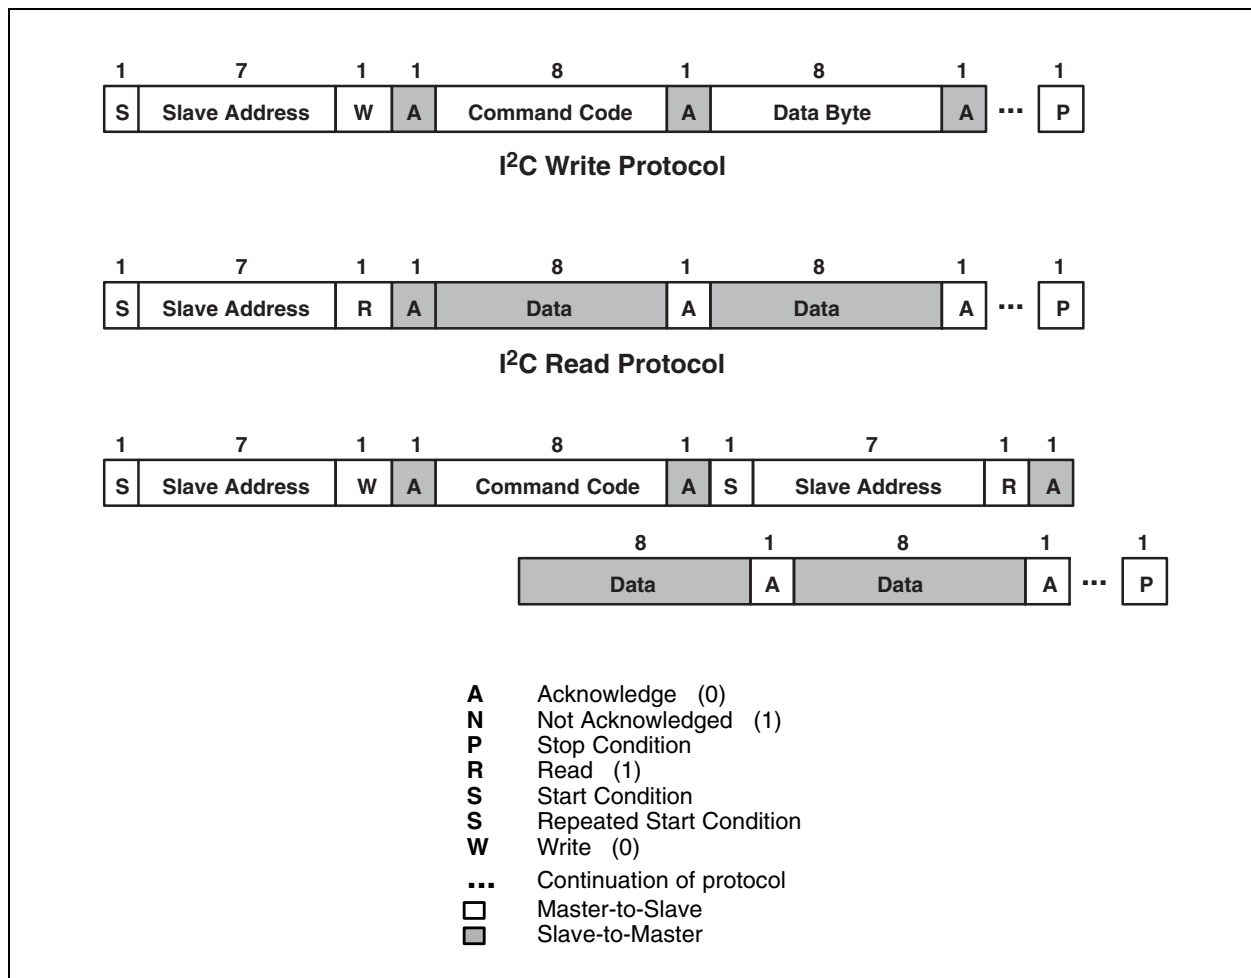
| 1 | 7 | 1 | 1 | 8 | 1 | 8 | 1 | | 1 |
|---|---|---|---|---|---|---|---|---|---|
| S | Slave Address | W | A | Command Code | A | Data Byte | A | ... | P |

I$^2$C Write Protocol

| 1 | 7 | 1 | 1 | 8 | 1 | 8 | 1 | | 1 |
|---|---|---|---|---|---|---|---|---|---|
| S | Slave Address | R | A | Data | A | Data | A | ... | P |

I$^2$C Read Protocol

| 1 | 7 | 1 | 1 | 8 | 1 | 1 | 7 | 1 | 1 |
|---|---|---|---|---|---|---|---|---|---|
| S | Slave Address | W | A | Command Code | A | S | Slave Address | R | A |

| 8 | 1 | 8 | 1 | | 1 |
|---|---|---|---|---|---|
| Data | A | Data | A | ... | P |

A Acknowledge (0)
N Not Acknowledged (1)
P Stop Condition
R Read (1)
S Start Condition
S Repeated Start Condition
W Write (0)
... Continuation of protocol
Master-to-Slave
Slave-to-Master